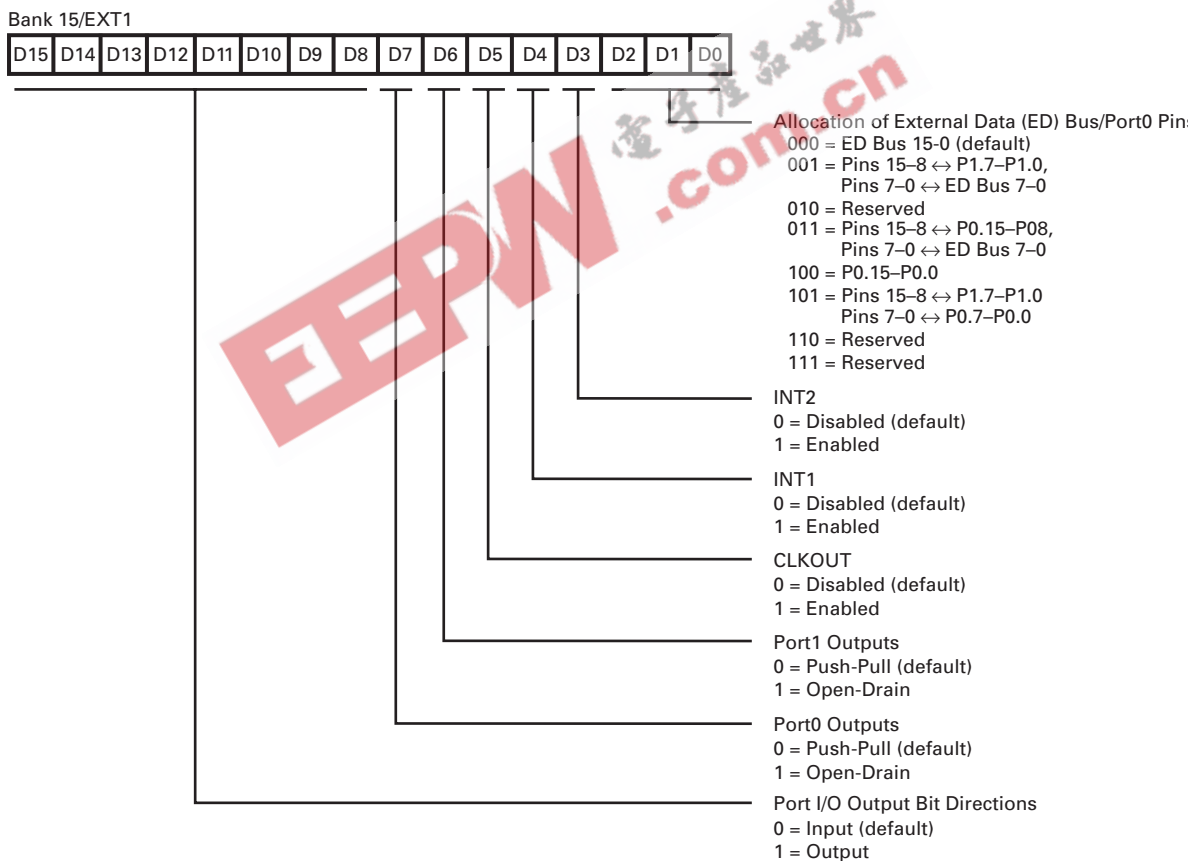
Bank 15/EXT1

| D15 | D14 | D13 | D12 | D11 | D10 | D9 | D8 | D7 | D6 | D5 | D4 | D3 | D2 | D1 | D0 |
|---|---|---|---|---|---|---|---|---|---|---|---|---|---|---|---|

Allocation of External Data (ED) Bus/Port0 Pins
000 = ED Bus 15-0 (default)
001 = Pins 15–8 ↔ P1.7–P1.0, Pins 7–0 ↔ ED Bus 7–0
010 = Reserved
011 = Pins 15–8 ↔ P0.15–P08, Pins 7–0 ↔ ED Bus 7–0
100 = P0.15–P0.0
101 = Pins 15–8 ↔ P1.7–P1.0 Pins 7–0 ↔ P0.7–P0.0
110 = Reserved
111 = Reserved

INT2
0 = Disabled (default)
1 = Enabled

INT1
0 = Disabled (default)
1 = Enabled

CLKOUT
0 = Disabled (default)
1 = Enabled

Port1 Outputs
0 = Push-Pull (default)
1 = Open-Drain

Port0 Outputs
0 = Push-Pull (default)
1 = Open-Drain

Port I/O Output Bit Directions
0 = Input (default)
1 = Output

EEPW .com.cn 电子产品世界